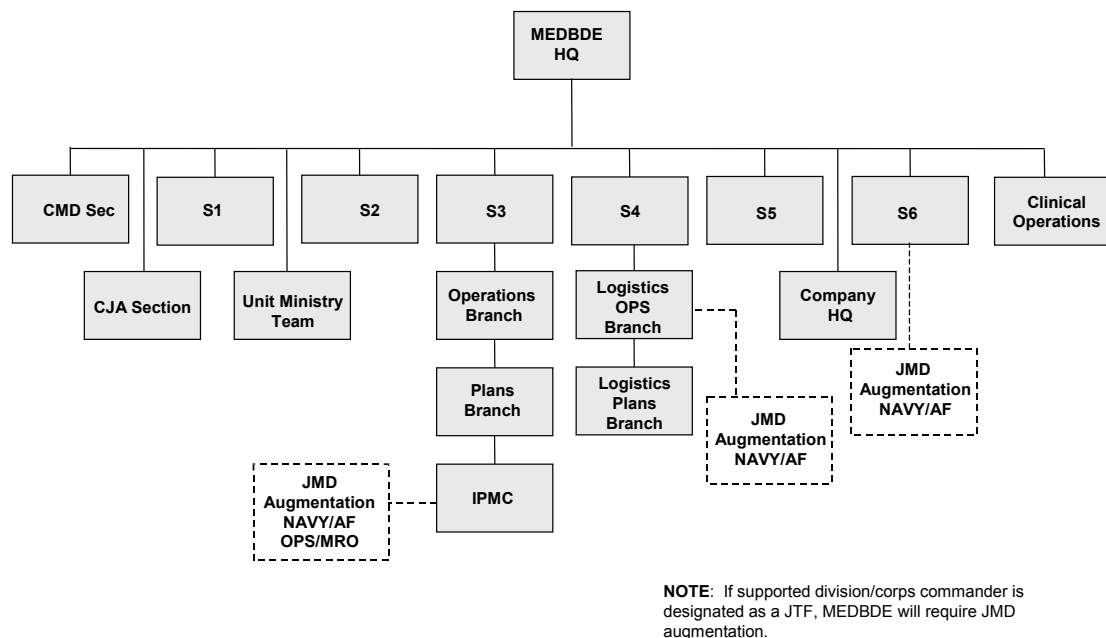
MEDBDE HQ

CMD Sec

CJA Section

S1

Unit Ministry Team

S2

S3

Operations Branch

Plans Branch

IPMC

JMD Augmentation NAVY/AF OPS/MRO

S4

Logistics OPS Branch

Logistics Plans Branch

JMD Augmentation NAVY/AF

S5

Company HQ

S6

JMD Augmentation NAVY/AF

Clinical Operations

**NOTE**: If supported division/corps commander is designated as a JTF, MEDBDE will require JMD augmentation.